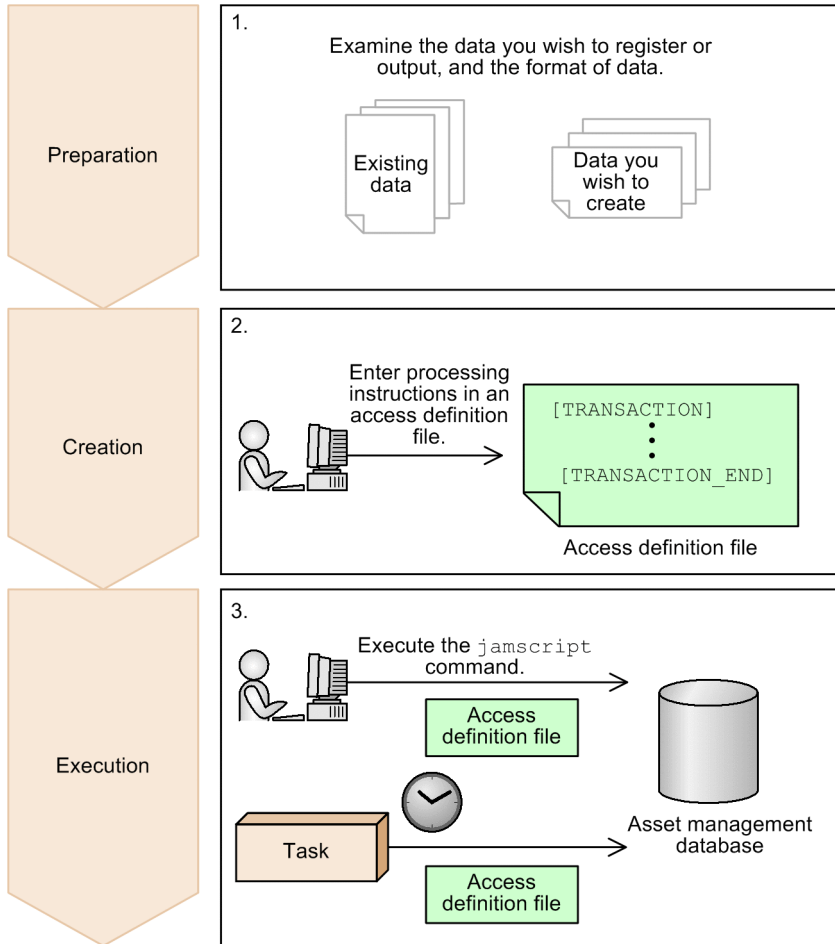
Preparation

1.

Examine the data you wish to register or output, and the format of data.

Existing data

Data you wish to create

Creation

2.

Enter processing instructions in an access definition file.

[TRANSACTION]

[TRANSACTION_END]

Access definition file

Execution

3.

Execute the jamscript command.

Access definition file

Task

Access definition file

Asset management database